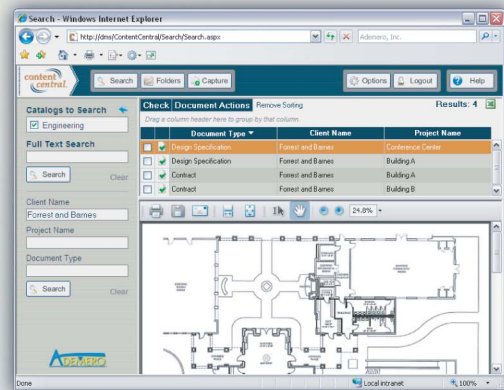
Search - Windows Internet Explorer

http://dms/ContentCentral/Search/Search.aspx

Ademero, Inc.

content central.

Search

Folders

Capture

Options

Logout

Help

Catalogs to Search

Engineering

Full Text Search

Search

Clear

Client Name

Forrest and Barnes

Project Name

Document Type

Search

Clear

ADEMERO

Check

Document Actions

Remove Sorting

Results: 4

Drag a column header here to group by that column.

| | | Document Type | Client Name | Project Name |
|---|---|---|---|---|
| | | Design Specification | Forrest and Barnes | Conference Center |
| | | Design Specification | Forrest and Barnes | Building A |
| | | Contract | Forrest and Barnes | Building A |
| | | Contract | Forrest and Barnes | Building B |

24.8%

Done

Local intranet

100%